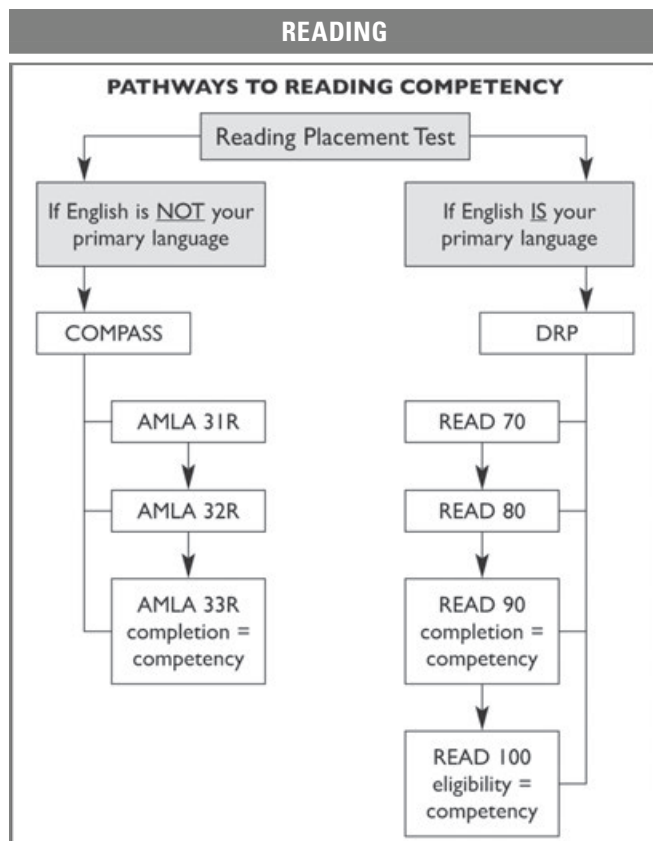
READING

PATHWAYS TO READING COMPETENCY

Reading Placement Test

If English is NOT your primary language

If English IS your primary language

COMPASS

DRP

AMLA 31R

AMLA 32R

AMLA 33R completion = competency

READ 70

READ 80

READ 90 completion = competency

READ 100 eligibility = competency